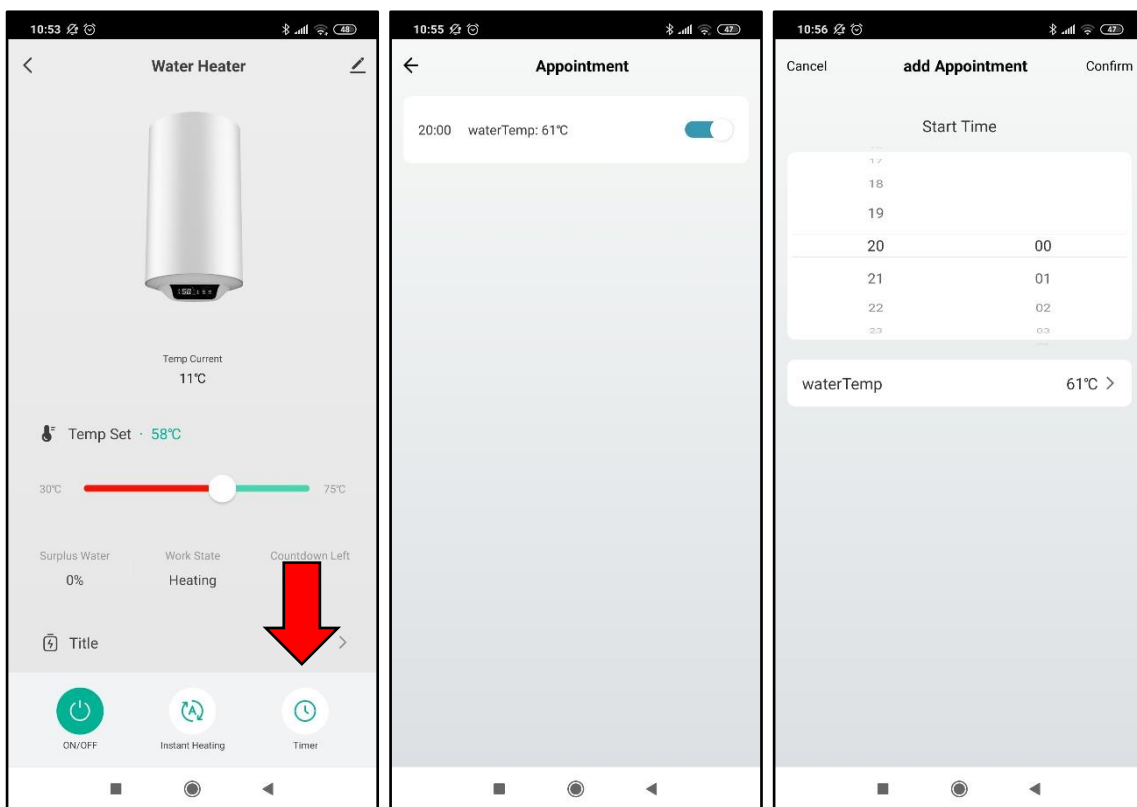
10:53 48

Water Heater

Temp Current
11℃

Temp Set · 58℃

30℃ 75℃

Surplus Water
0%

Work State
Heating

Countdown Left

Title

ON/OFF

Instant Heating

Timer

10:55 47

Appointment

20:00 waterTemp: 61℃

10:56 47

Cancel

add Appointment

Confirm

Start Time

17
18
19
20
21
22
23

00
01
02
03

waterTemp

61℃